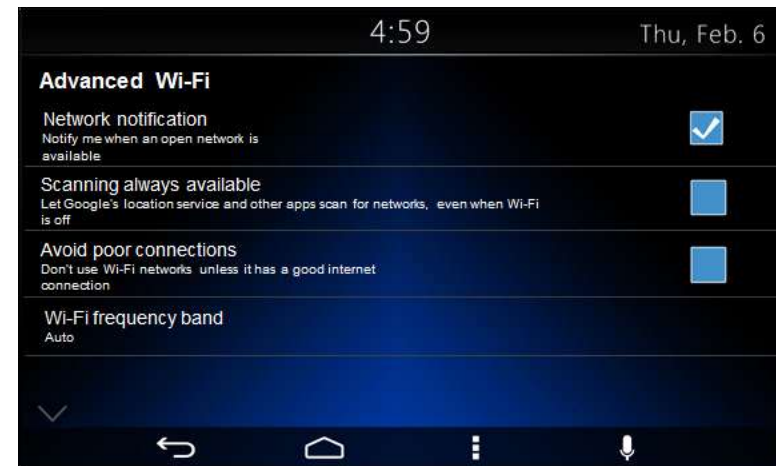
4:59

Thu, Feb. 6

Advanced Wi-Fi

Network notification
Notify me when an open network is available

Scanning always available
Let Google's location service and other apps scan for networks, even when Wi-Fi is off

Avoid poor connections
Don't use Wi-Fi networks unless it has a good internet connection

Wi-Fi frequency band
Auto